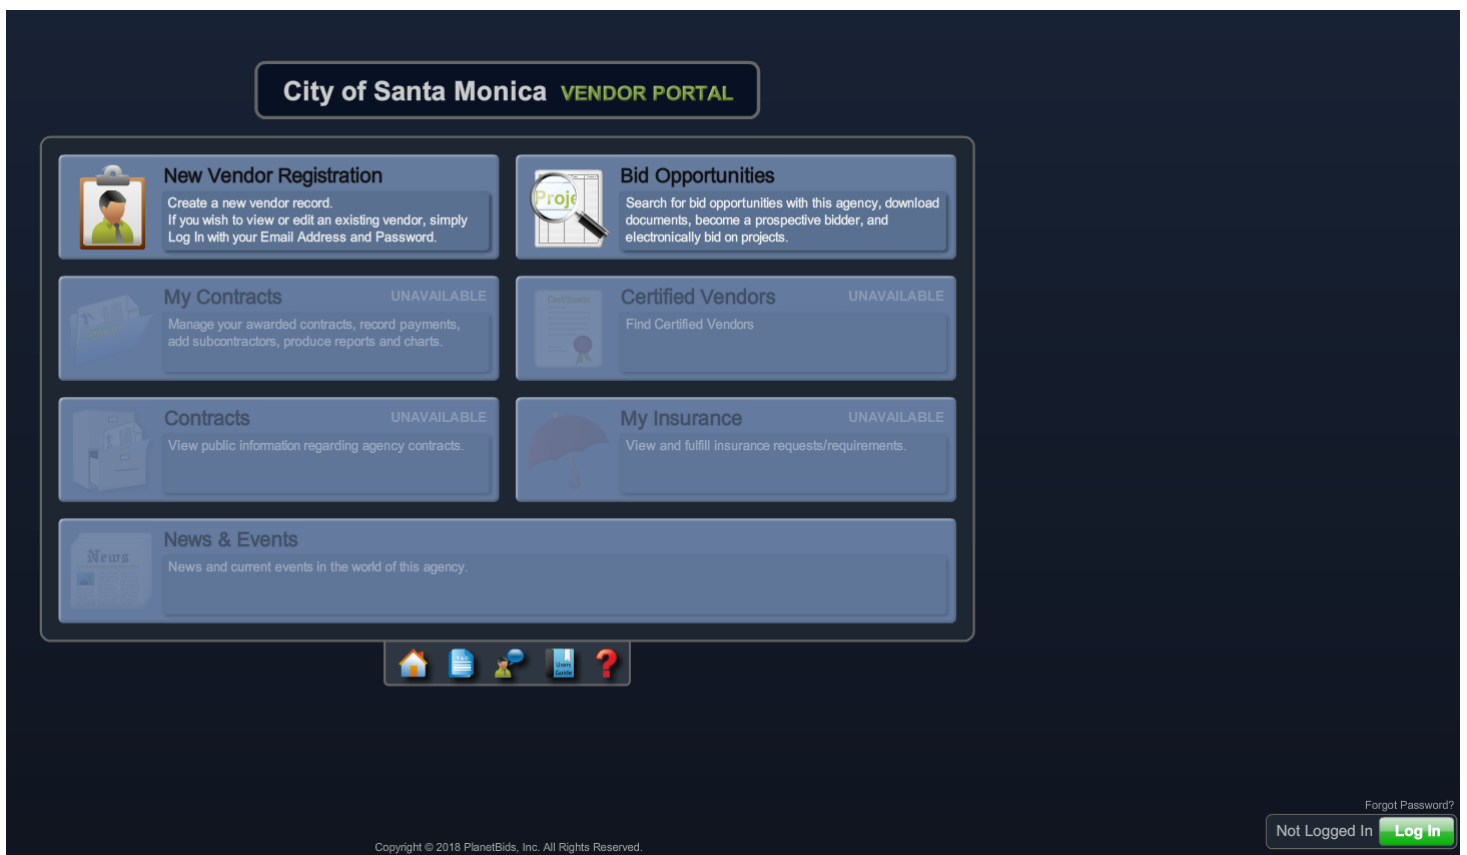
City of Santa Monica VENDOR PORTAL

New Vendor Registration
Create a new vendor record.
If you wish to view or edit an existing vendor, simply Log In with your Email Address and Password.

Proje

Bid Opportunities
Search for bid opportunities with this agency, download documents, become a prospective bidder, and electronically bid on projects.

My Contracts UNAVAILABLE
Manage your awarded contracts, record payments, add subcontractors, produce reports and charts.

Certificate

Certified Vendors UNAVAILABLE
Find Certified Vendors

Contracts UNAVAILABLE
View public information regarding agency contracts.

My Insurance UNAVAILABLE
View and fulfill insurance requests/requirements.

News

News & Events
News and current events in the world of this agency.

Users Guide

Forgot Password?
Not Logged In Log In

Copyright © 2018 PlanetBids, Inc. All Rights Reserved.